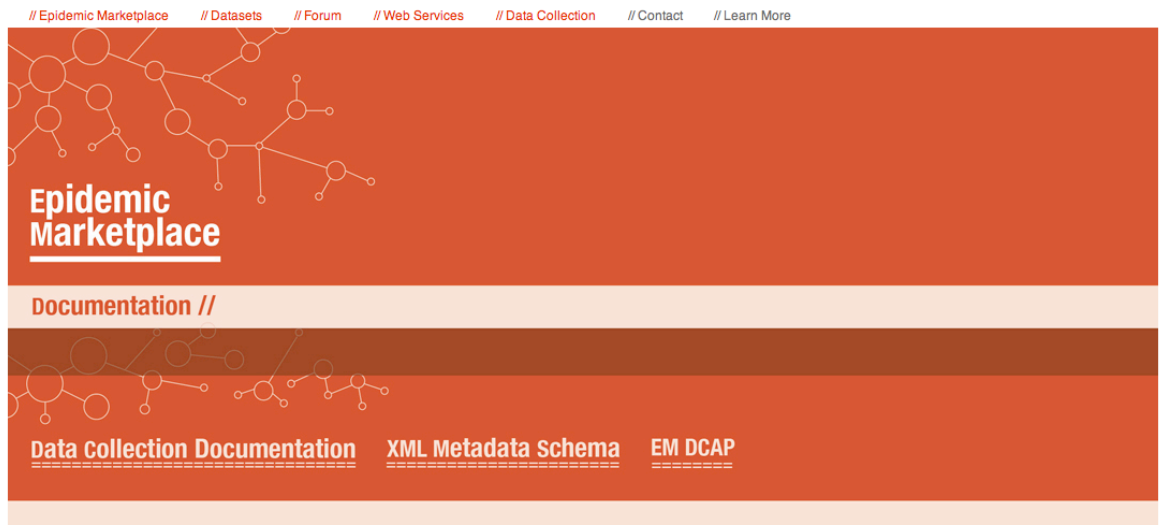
// Epidemic Marketplace // Datasets // Forum // Web Services // Data Collection // Contact // Learn More

Epidemic Marketplace

Documentation //

Data Collection Documentation XML Metadata Schema EM DCAP